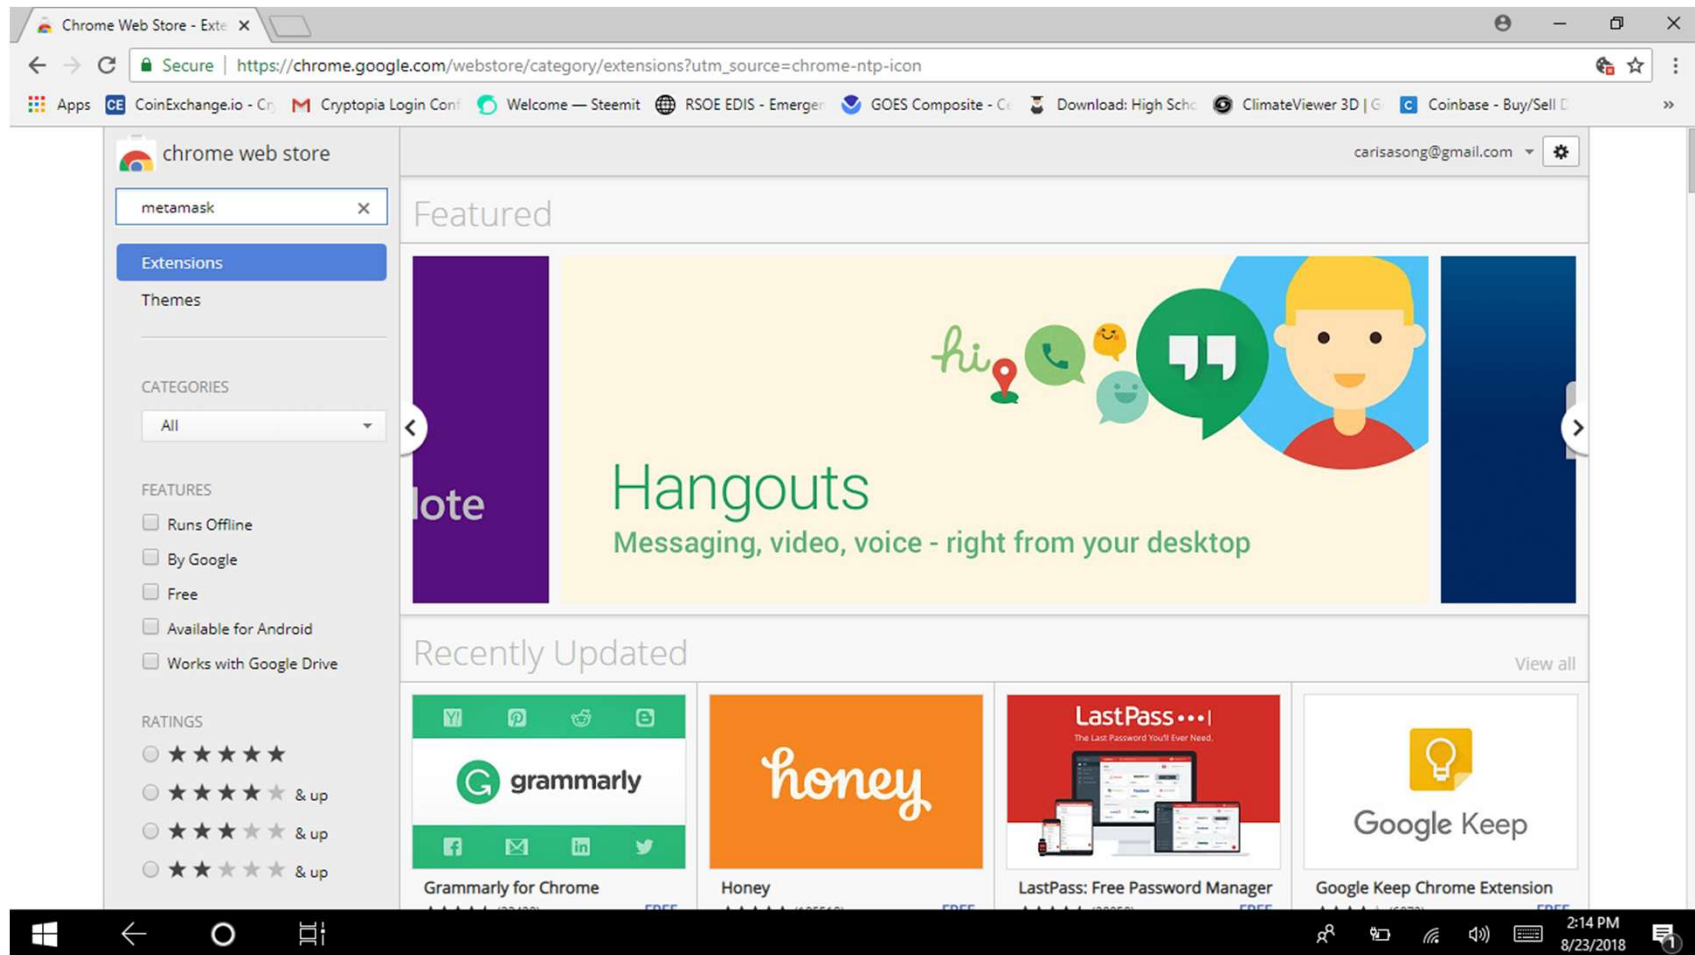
Chrome Web Store - Exte ×

Secure | https://chrome.google.com/webstore/category/extensions?utm_source=chrome-ntp-icon

Apps CoinExchange.io - Cr Cryptopia Login Conf Welcome — Steemit RSOE EDIS - Emerger GOES Composite - C Download: High Schc ClimateViewer 3D | G Coinbase - Buy/Sell D »

chrome web store

carisasong@gmail.com

metamask ×

Extensions

Themes

CATEGORIES

All

FEATURES

Runs Offline

By Google

Free

Available for Android

Works with Google Drive

RATINGS

& up

& up

& up

Featured

lote

hi

Hangouts

Messaging, video, voice - right from your desktop

Recently Updated

View all

grammarly

honey

LastPass•••|

The Last Password You'll Ever Need.

Google Keep

Grammarly for Chrome

Honey

LastPass: Free Password Manager

Google Keep Chrome Extension

2:14 PM
8/23/2018